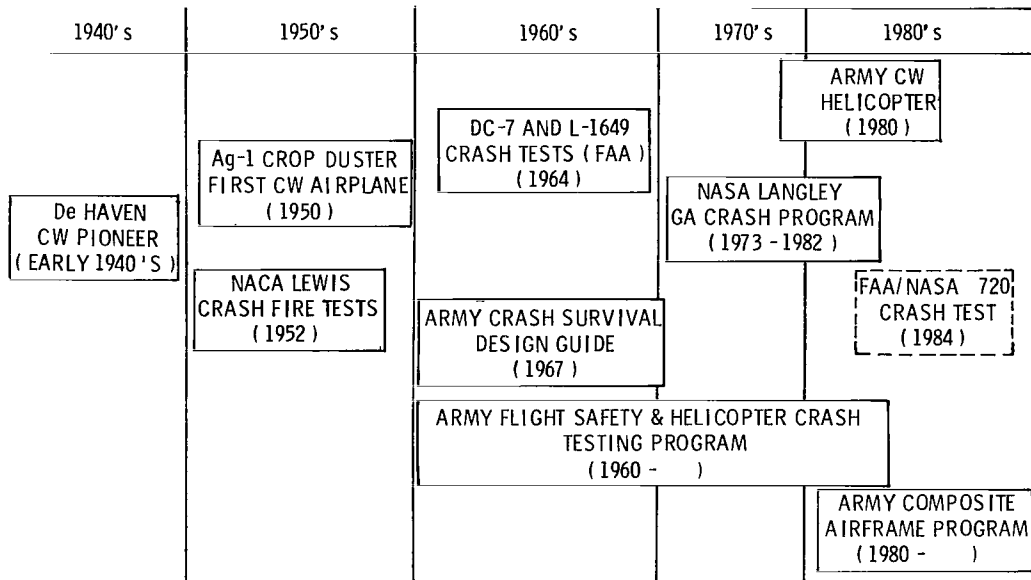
| 1940's | 1950's | 1960's | 1970's | 1980's |
|---|---|---|---|---|

ARMY CW HELICOPTER (1980)

Ag-1 CROP DUSTER FIRST CW AIRPLANE (1950)

DC-7 AND L-1649 CRASH TESTS (FAA) (1964)

De HAVEN CW PIONEER (EARLY 1940'S)

NASA LANGLEY GA CRASH PROGRAM (1973 - 1982)

NACA LEWIS CRASH FIRE TESTS (1952)

FAA/NASA 720 CRASH TEST (1984)

ARMY CRASH SURVIVAL DESIGN GUIDE (1967)

ARMY FLIGHT SAFETY & HELICOPTER CRASH TESTING PROGRAM (1960 - )

ARMY COMPOSITE AIRFRAME PROGRAM (1980 - )